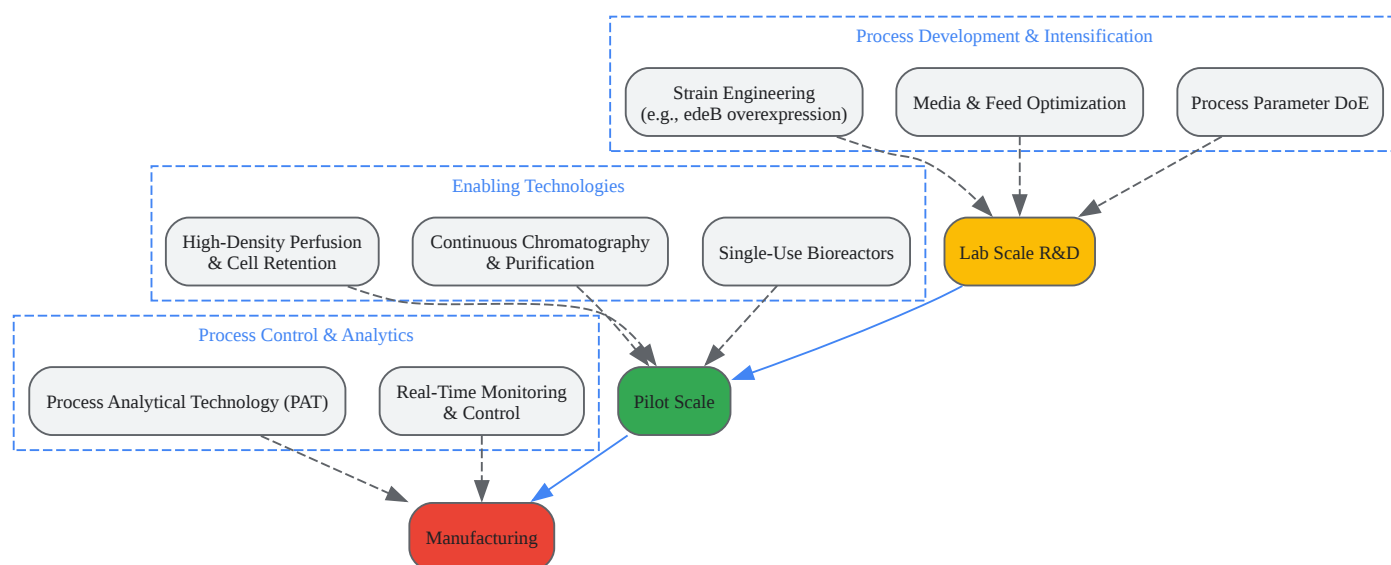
Process Development & Intensification

Strain Engineering (e.g., edeB overexpression)

Media & Feed Optimization

Process Parameter DoE

Enabling Technologies

High-Density Perfusion & Cell Retention

Continuous Chromatography & Purification

Single-Use Bioreactors

Lab Scale R&D

Process Control & Analytics

Process Analytical Technology (PAT)

Real-Time Monitoring & Control

Pilot Scale

Manufacturing